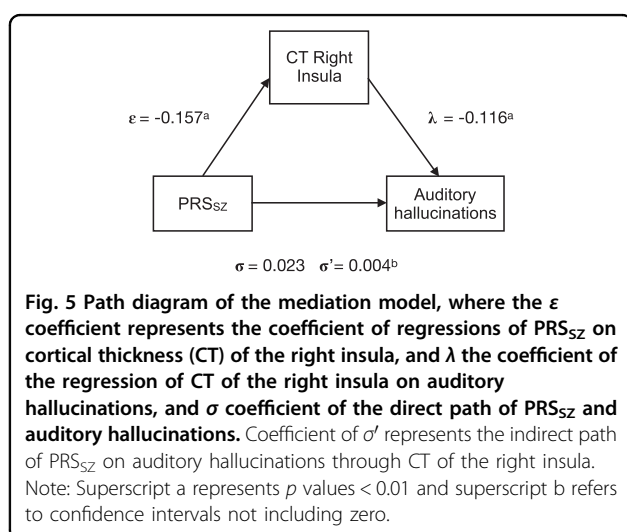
CT Right Insula

$\varepsilon$ = -0.157$^{a}$

$\lambda$ = -0.116$^{a}$

PRS$_{SZ}$

Auditory hallucinations

$\sigma$ = 0.023   $\sigma'$= 0.004$^{b}$

**Fig. 5 Path diagram of the mediation model, where the $\varepsilon$ coefficient represents the coefficient of regressions of PRS$_{SZ}$ on cortical thickness (CT) of the right insula, and $\lambda$ the coefficient of the regression of CT of the right insula on auditory hallucinations, and $\sigma$ coefficient of the direct path of PRS$_{SZ}$ and auditory hallucinations.** Coefficient of $\sigma'$ represents the indirect path of PRS$_{SZ}$ on auditory hallucinations through CT of the right insula. Note: Superscript a represents $p$ values < 0.01 and superscript b refers to confidence intervals not including zero.